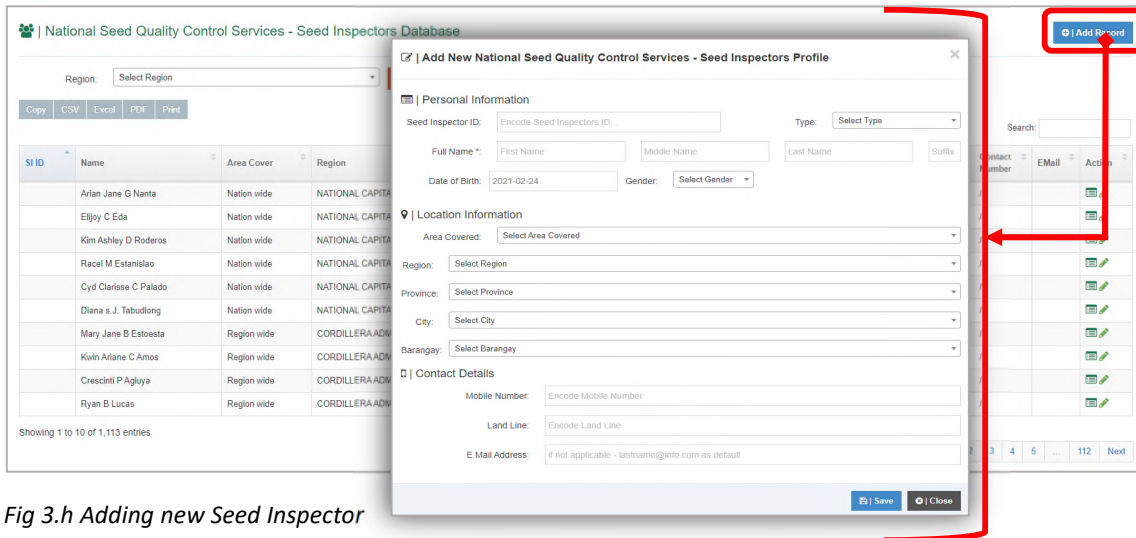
| National Seed Quality Control Services - Seed Inspectors Database

| Add Record

Region: Select Region

Copy CSV Excel PDF Print

Search:

| SI ID | Name | Area Cover | Region | Contact Number | EMail | Action |
|---|---|---|---|---|---|---|
| | Arian Jane G Nanta | Nation wide | NATIONAL CAPITA | | | |
| | Elljoy C Eda | Nation wide | NATIONAL CAPITA | | | |
| | Kim Ashley D Roderos | Nation wide | NATIONAL CAPITA | | | |
| | Racel M Estanislao | Nation wide | NATIONAL CAPITA | | | |
| | Cyd Clarisse C Palado | Nation wide | NATIONAL CAPITA | | | |
| | Diana s.J. Tabudlong | Nation wide | NATIONAL CAPITA | | | |
| | Mary Jane B Estoesta | Region wide | CORDILLERA ADM | | | |
| | Kwin Ariane C Amos | Region wide | CORDILLERA ADM | | | |
| | Crescinti P Agluya | Region wide | CORDILLERA ADM | | | |
| | Ryan B Lucas | Region wide | CORDILLERA ADM | | | |

Showing 1 to 10 of 1,113 entries

2 3 4 5 ... 112 Next

| Add New National Seed Quality Control Services - Seed Inspectors Profile

×

| Personal Information

Seed Inspector ID: Encode Seed Inspectors ID...

Type: Select Type

Full Name *: First Name Middle Name Last Name Suffix

Date of Birth: 2021-02-24 Gender: Select Gender

| Location Information

Area Covered: Select Area Covered

Region: Select Region

Province: Select Province

City: Select City

Barangay: Select Barangay

| Contact Details

Mobile Number: Encode Mobile Number

Land Line: Encode Land Line

E Mail Address: if not applicable - lastname@info.com as default

| Save | Close

Fig 3.h Adding new Seed Inspector